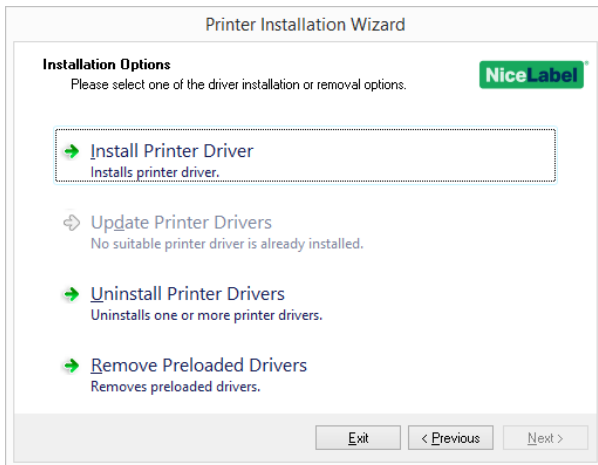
Printer Installation Wizard

Installation Options
Please select one of the driver installation or removal options.

NiceLabel

Install Printer Driver
Installs printer driver.

Update Printer Drivers
No suitable printer driver is already installed.

Uninstall Printer Drivers
Uninstalls one or more printer drivers.

Remove Preloaded Drivers
Removes preloaded drivers.

Exit | < Previous | Next >